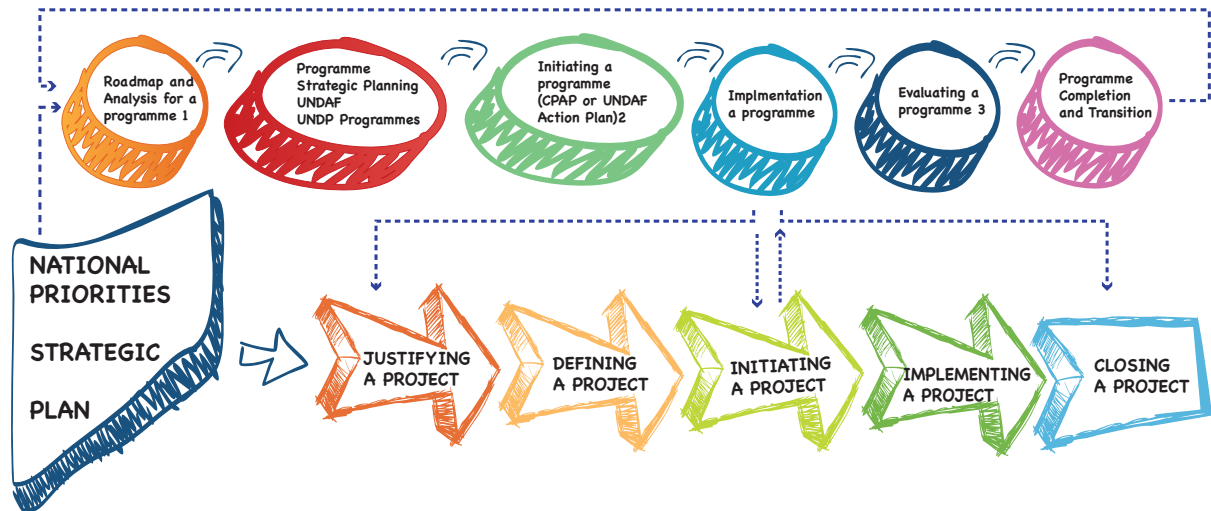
Roadmap and Analysis for a programme 1

Programme Strategic Planning UNDAF UNDP Programmes

Initiating a programme (CPAP or UNDAF Action Plan)2

Implmentation a programme

Evaluating a programme 3

Programme Completion and Transition

NATIONAL PRIORITIES

STRATEGIC PLAN

JUSTIFYING A PROJECT

DEFINING A PROJECT

INITIATING A PROJECT

IMPLEMENTING A PROJECT

CLOSING A PROJECT